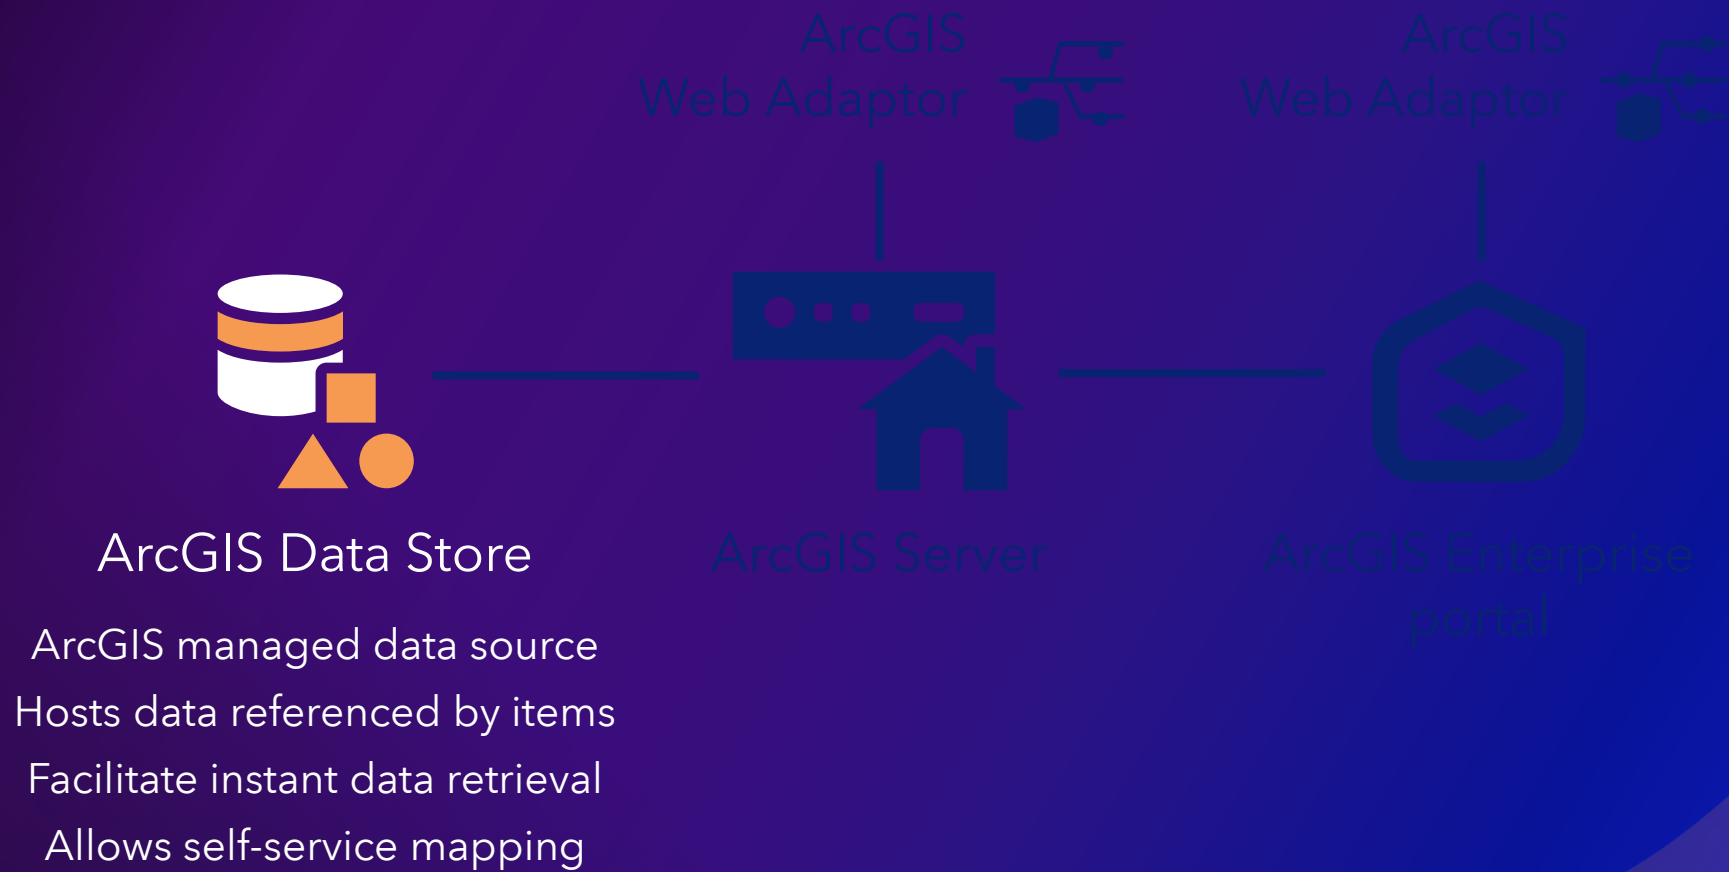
ArcGIS Web Adaptor

ArcGIS Web Adaptor

ArcGIS Data Store

ArcGIS managed data source
Hosts data referenced by items
Facilitate instant data retrieval
Allows self-service mapping

ArcGIS Server

ArcGIS Enterprise portal